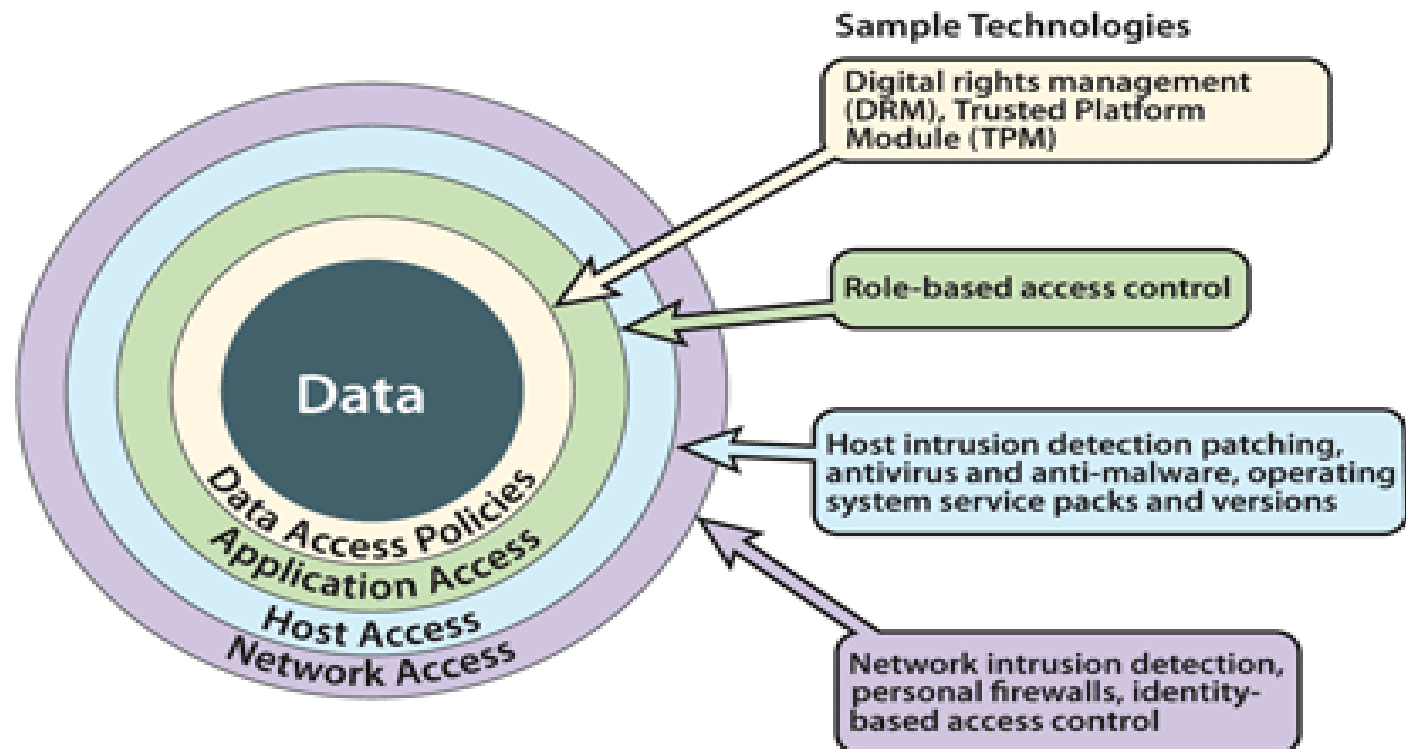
Data

Data Access Policies

Application Access

Host Access

Network Access

Sample Technologies

Digital rights management (DRM), Trusted Platform Module (TPM)

Role-based access control

Host intrusion detection patching, antivirus and anti-malware, operating system service packs and versions

Network intrusion detection, personal firewalls, identity-based access control